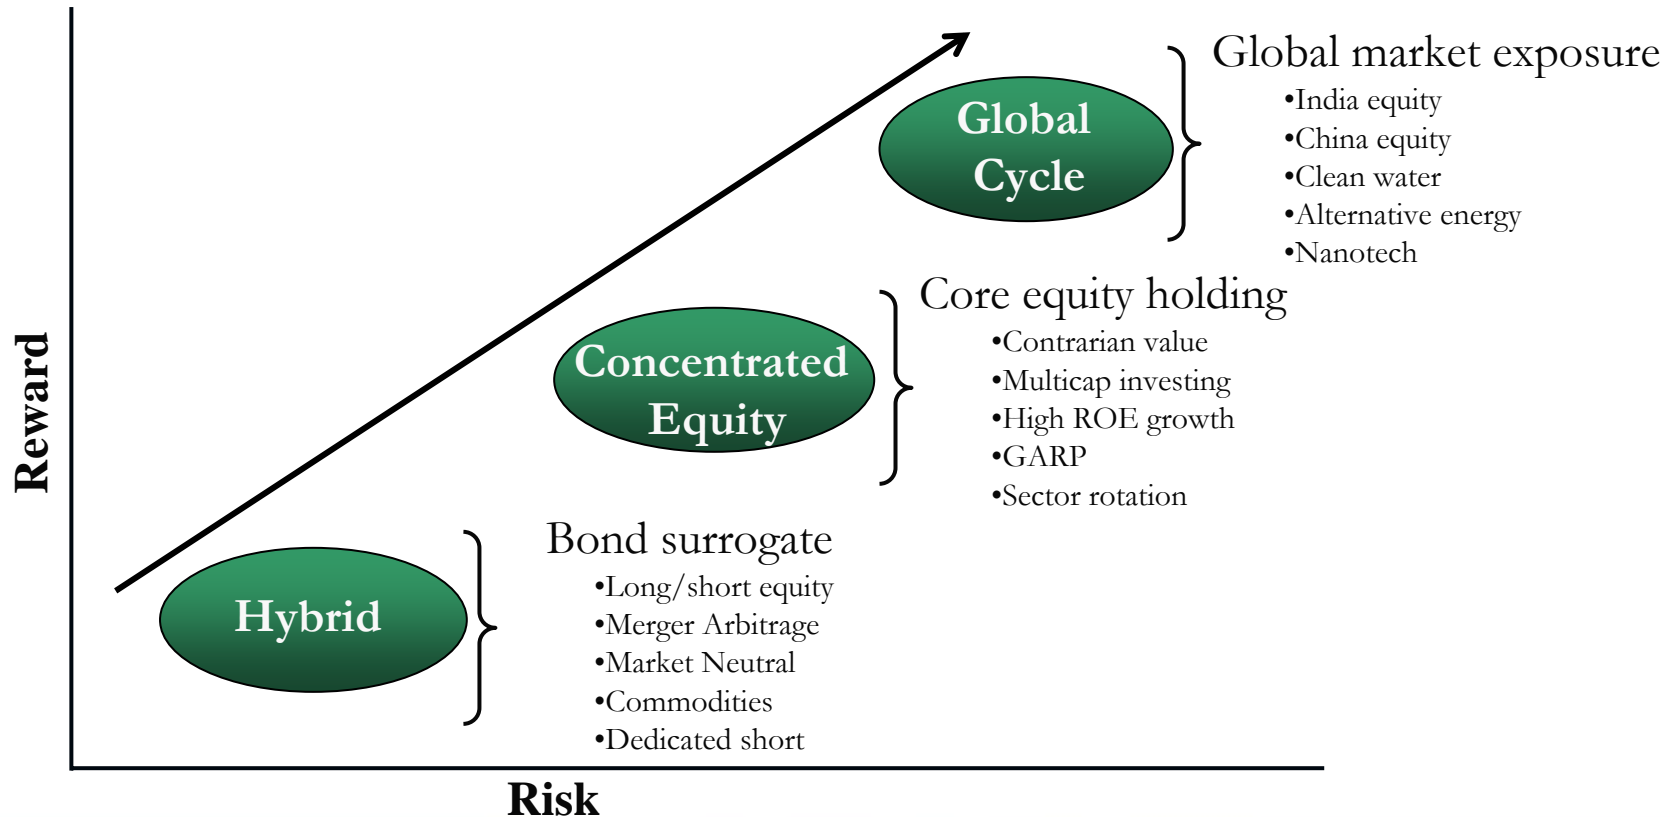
Reward

Global Cycle

Global market exposure
•India equity
•China equity
•Clean water
•Alternative energy
•Nanotech

Concentrated Equity

Core equity holding
•Contrarian value
•Multicap investing
•High ROE growth
•GARP
•Sector rotation

Hybrid

Bond surrogate
•Long/short equity
•Merger Arbitrage
•Market Neutral
•Commodities
•Dedicated short

Risk